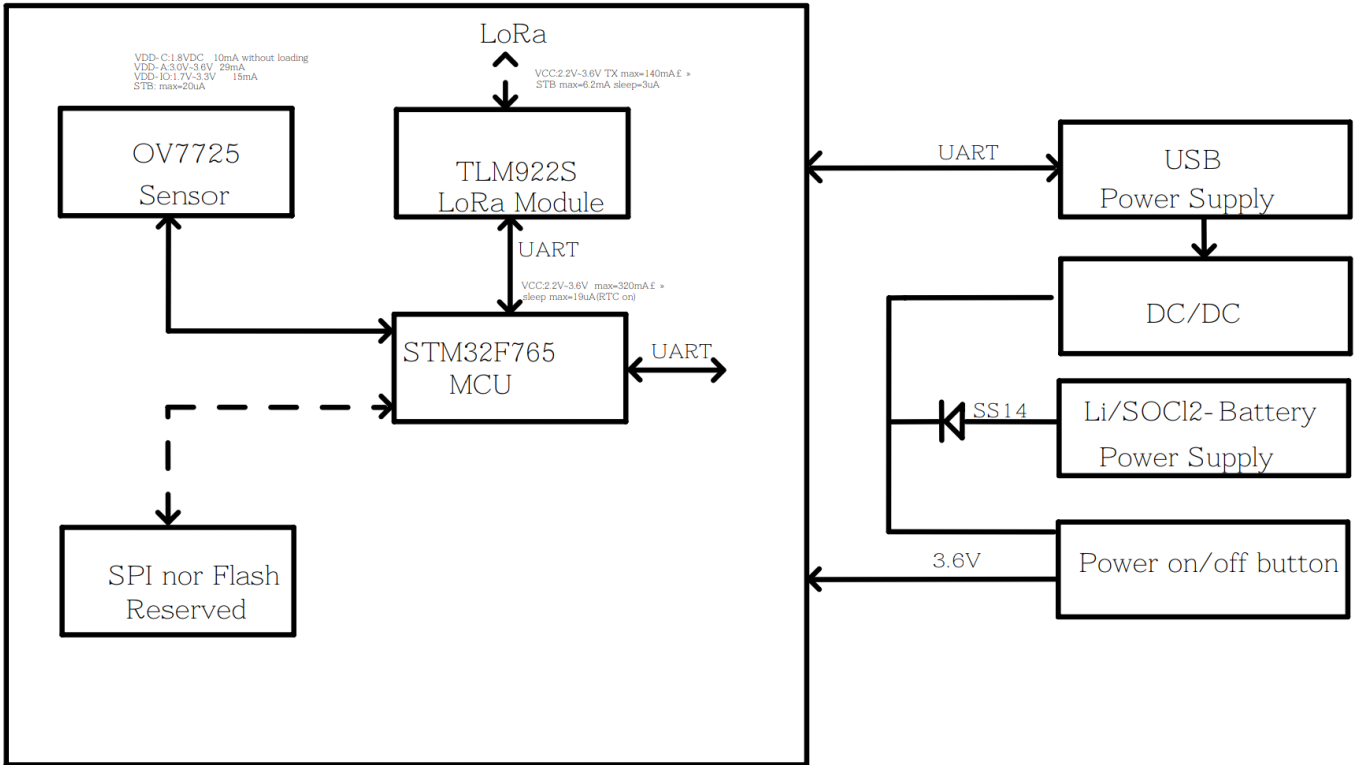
LoRa

VDD-C:1.8VDC 10mA without loading
VDD-A:3.0V~3.6V 29mA
VDD-IO:1.7V~3.3V 15mA
STB: max=20uA

VCC:2.2V~3.6V TX max=140mA£ »
STB max=6.2mA sleep=3uA

OV7725
Sensor

TLM922S
LoRa Module

UART

USB
Power Supply

UART

VCC:2.2V~3.6V max=320mA£ »
sleep max=19uA(RTC on)

DC/DC

STM32F765
MCU

UART

SS14

Li/SOCl2-Battery
Power Supply

SPI nor Flash
Reserved

3.6V

Power on/off button